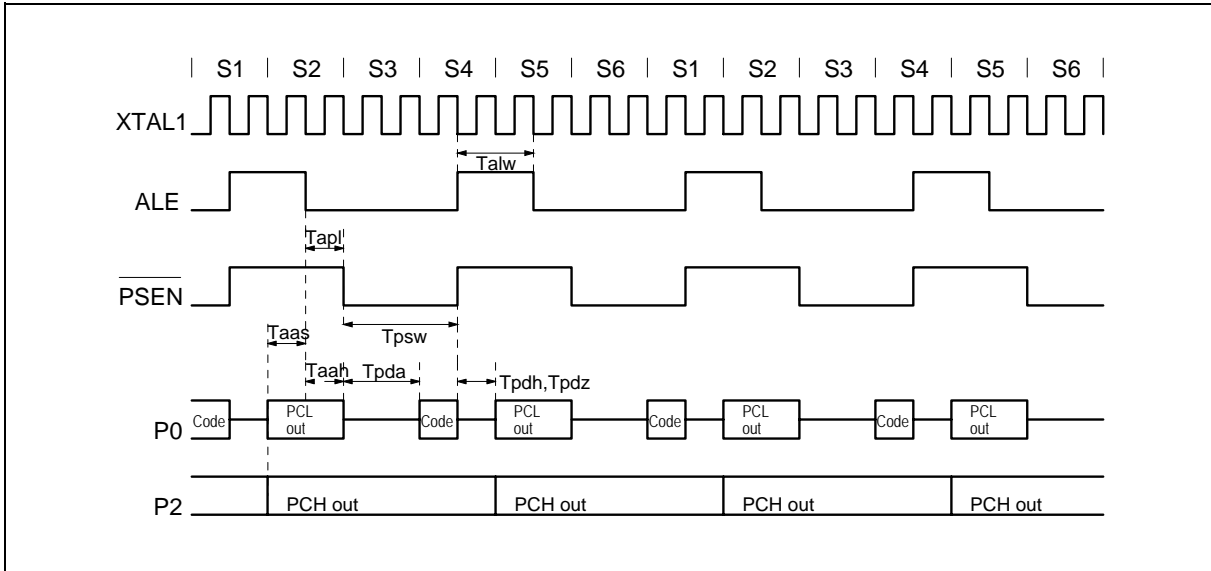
S1 S2 S3 S4 S5 S6 S1 S2 S3 S4 S5 S6

XTAL1

Talw

ALE

Tapl

$\overline{PSEN}$

Taas

Tpsw

Taah Tpda

Tpdh,Tpdz

P0 Code PCL out Code PCL out Code PCL out Code PCL out

P2 PCH out PCH out PCH out PCH out